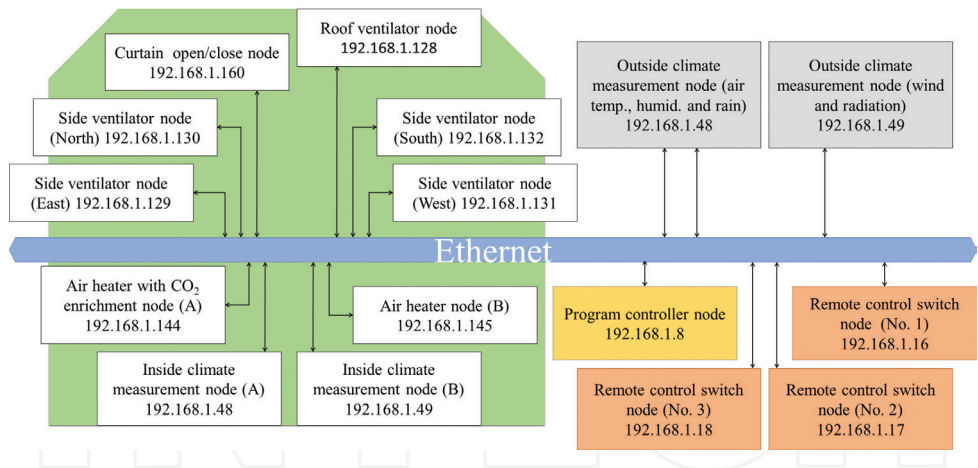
Roof ventilator node
192.168.1.128

Curtain open/close node
192.168.1.160

Side ventilator node
(North) 192.168.1.130

Side ventilator node
(South) 192.168.1.132

Side ventilator node
(East) 192.168.1.129

Side ventilator node
(West) 192.168.1.131

Outside climate measurement node (air temp., humid. and rain)
192.168.1.48

Outside climate measurement node (wind and radiation)
192.168.1.49

Ethernet

Air heater with $CO_2$ enrichment node (A)
192.168.1.144

Air heater node (B)
192.168.1.145

Inside climate measurement node (A)
192.168.1.48

Inside climate measurement node (B)
192.168.1.49

Program controller node
192.168.1.8

Remote control switch node (No. 1)
192.168.1.16

Remote control switch node (No. 3)
192.168.1.18

Remote control switch node (No. 2)
192.168.1.17